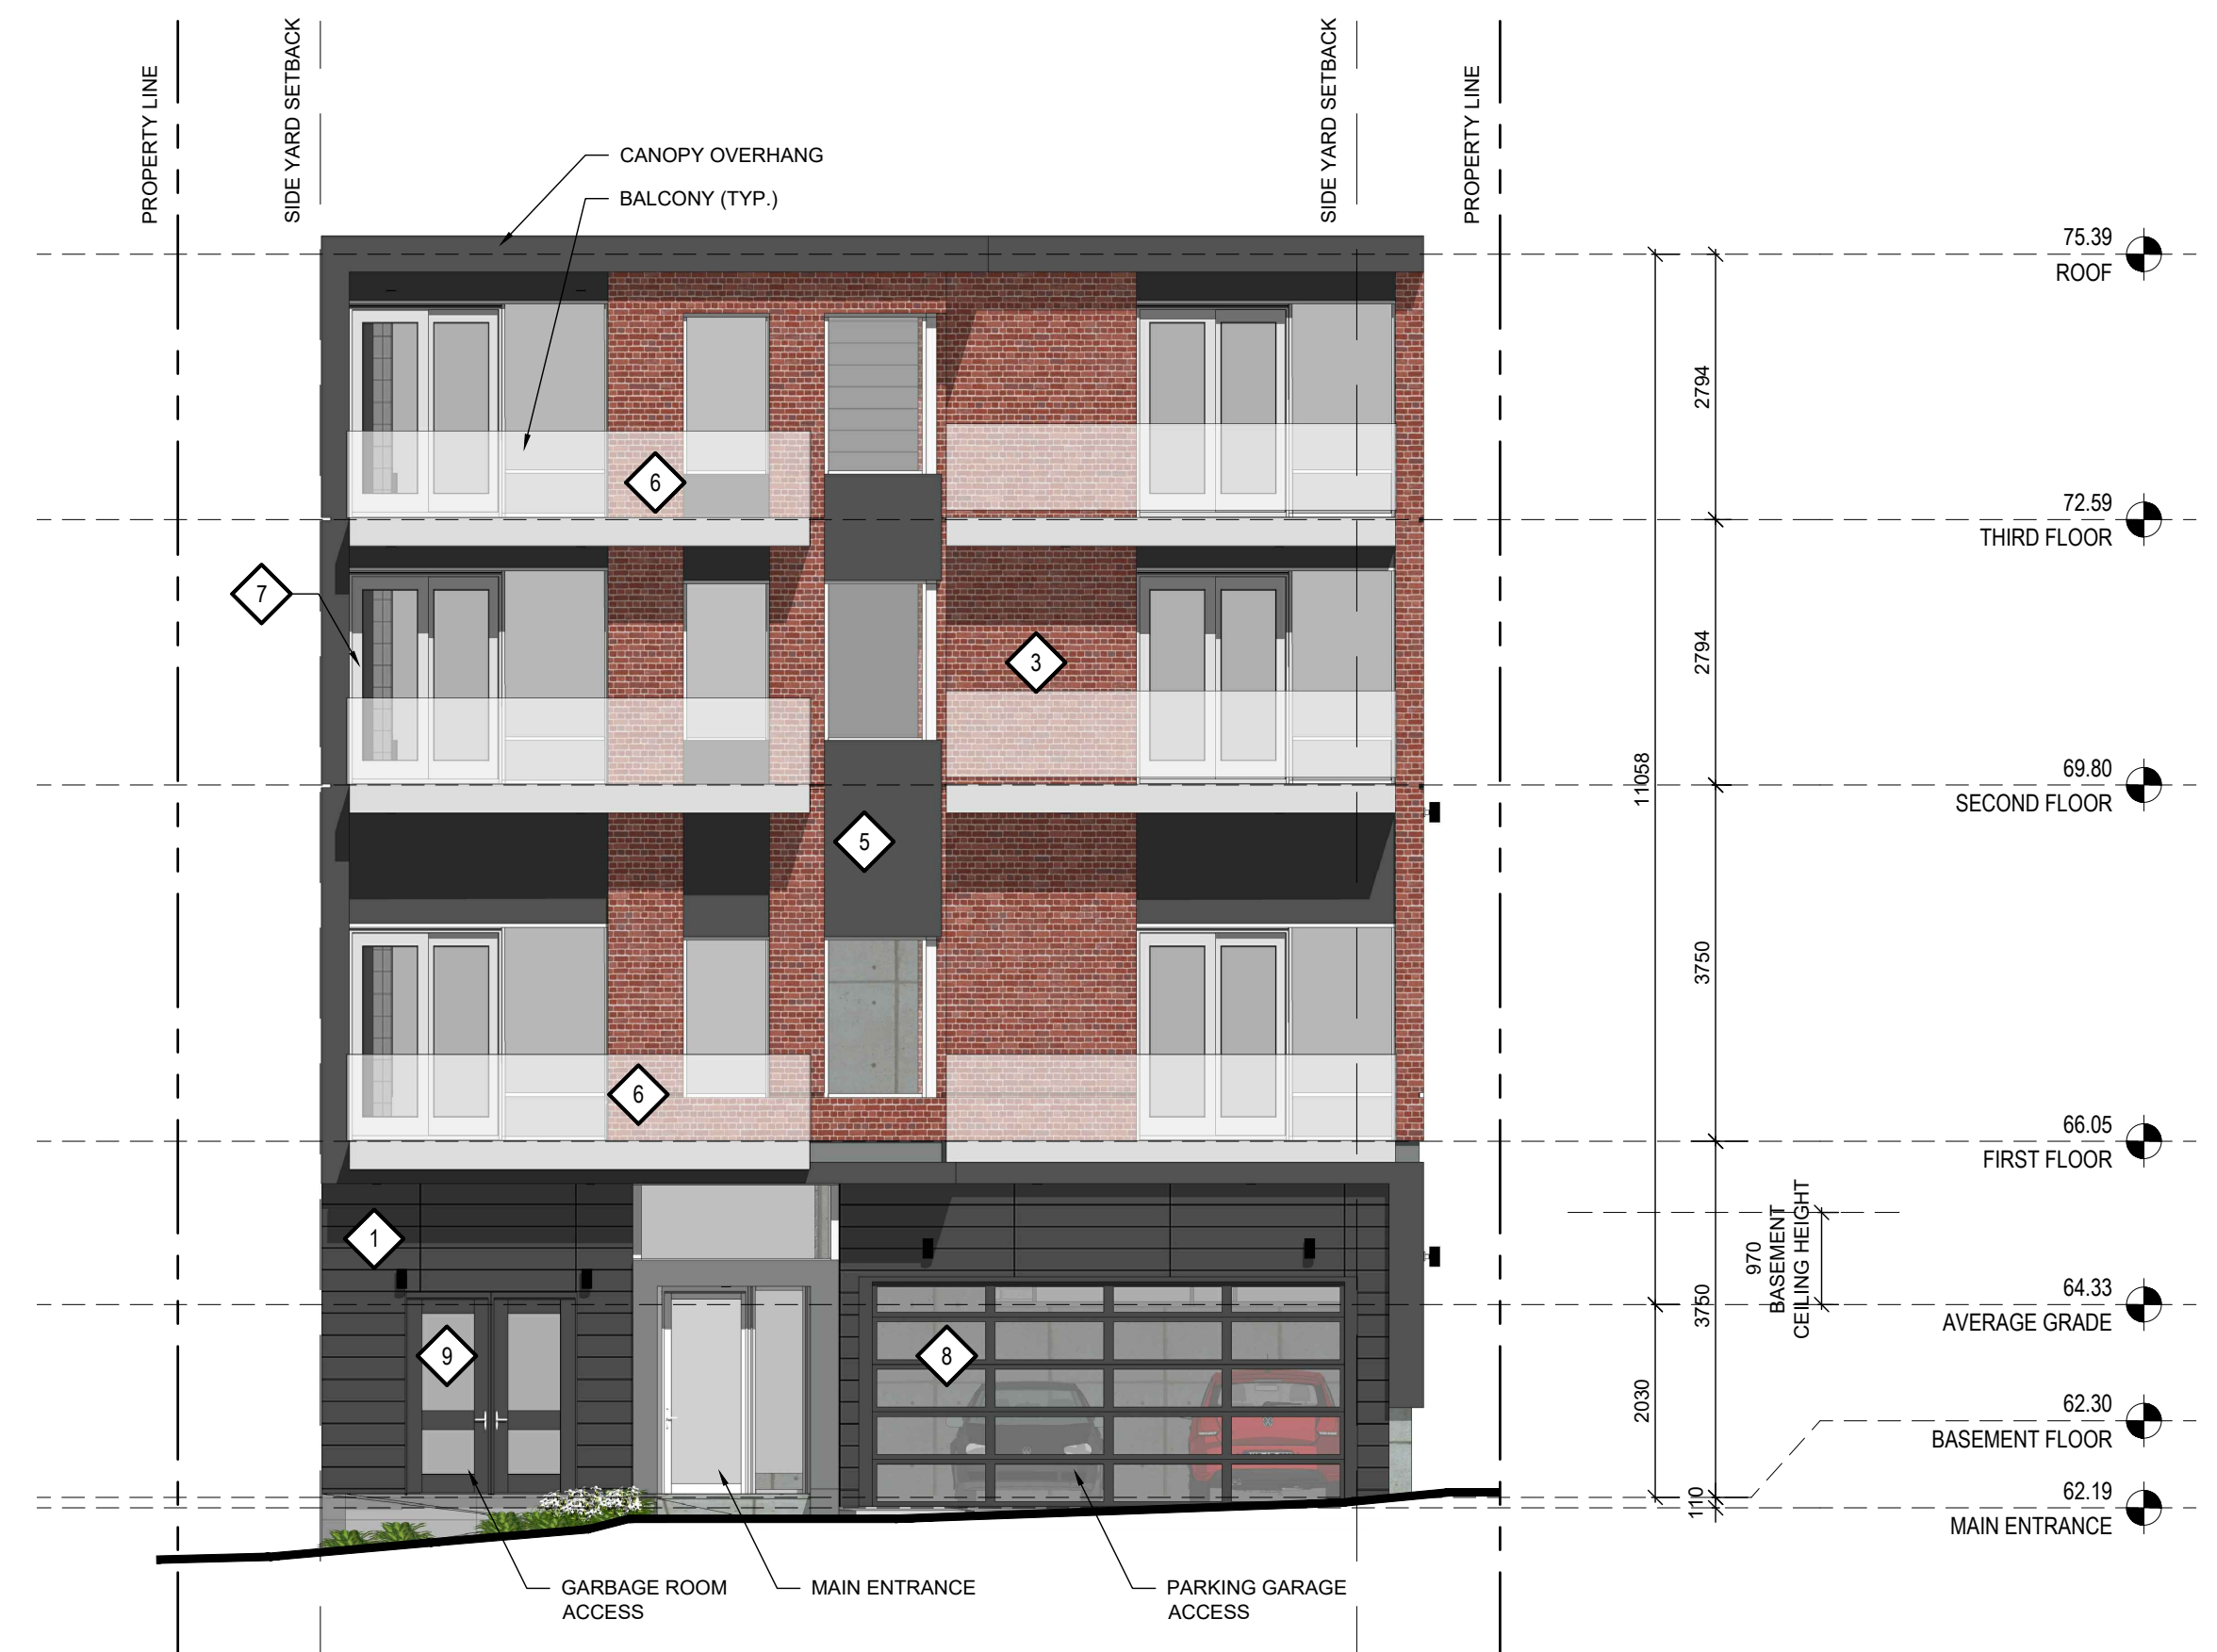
PROPERTY LINE

SIDE YARD SETBACK

SIDE YARD SETBACK

PROPERTY LINE

CANOPY OVERHANG

BALCONY (TYP.)

75.39
ROOF

72.59
THIRD FLOOR

69.80
SECOND FLOOR

66.05
FIRST FLOOR

64.33
AVERAGE GRADE

62.30
BASEMENT FLOOR

62.19
MAIN ENTRANCE

2794

2794

3750

3750

11058

2030

110

970
BASEMENT
CEILING HEIGHT

6

7

3

5

6

1

9

8

GARBAGE ROOM ACCESS

MAIN ENTRANCE

PARKING GARAGE ACCESS